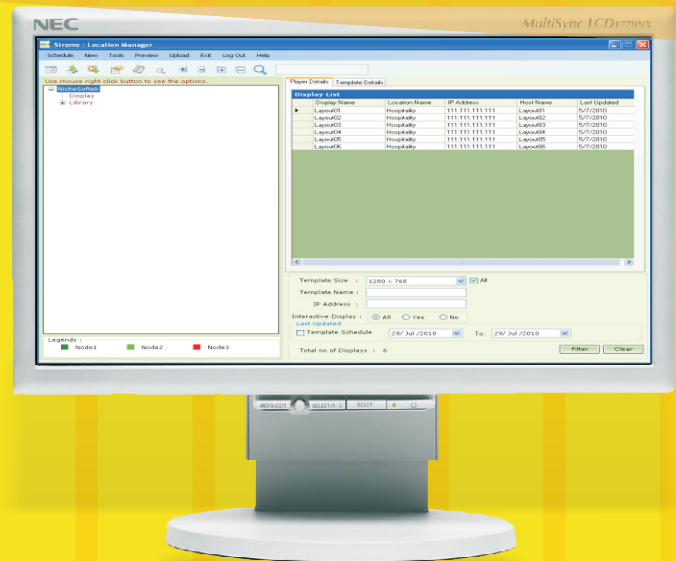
NEC

MultiSync LCD1770NX

Streme : Location Manager

Schedule New Tools Preview Upload Exit Log Out Help

Use mouse right click button to see the options.

NicheSoftek
Display
Library

Player Details Template Details

Display List

| | Display Name | Location Name | IP Address | Host Name | Last Updated |
|---|---|---|---|---|---|
| ▶ | Layout01 | Hospitality | 111.111.111.111 | Layout01 | 5/7/2010 |
| | Layout02 | Hospitality | 111.111.111.111 | Layout02 | 5/7/2010 |
| | Layout03 | Hospitality | 111.111.111.111 | Layout03 | 5/7/2010 |
| | Layout04 | Hospitality | 111.111.111.111 | Layout04 | 5/7/2010 |
| | Layout05 | Hospitality | 111.111.111.111 | Layout05 | 5/7/2010 |
| | Layout06 | Hospitality | 111.111.111.111 | Layout06 | 5/7/2010 |

Template Size : 1280 x 768 All

Template Name :

IP Address :

Interactive Display : All Yes No

Last Updated

Template Schedule 29/ Jul /2010 To : 29/ Jul /2010

Total no of Displays : 6

Filter Clear

Legends :

Node1 Node2 Node3

MENU/EXIT SELECT/R-S RESET